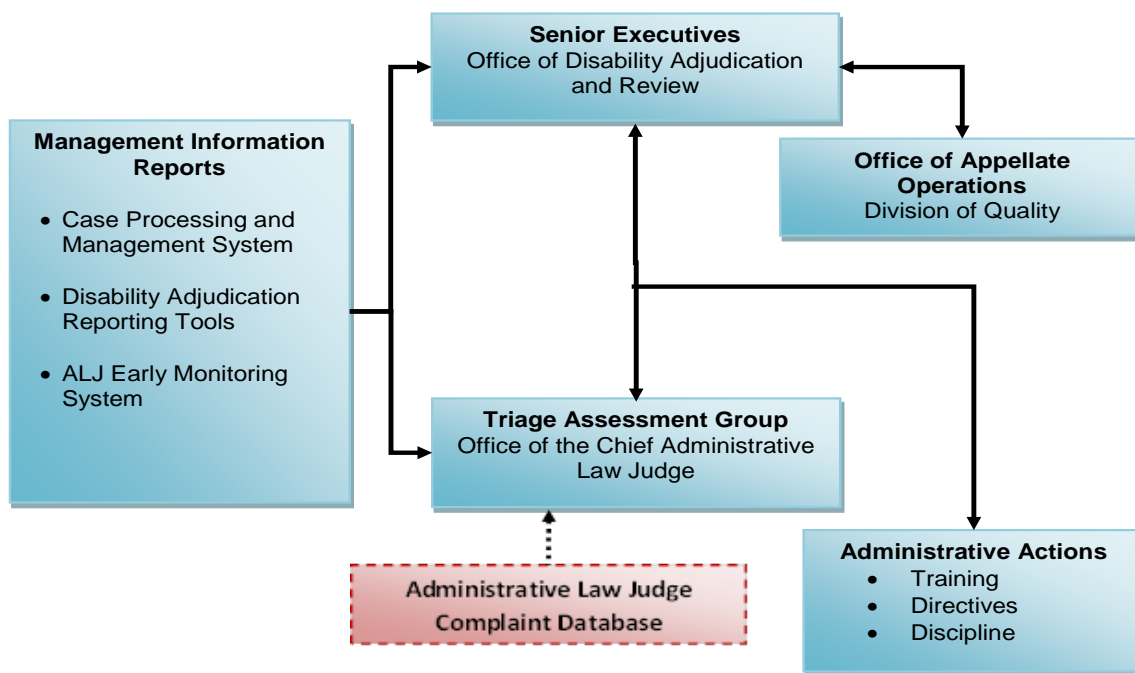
Senior Executives
Office of Disability Adjudication and Review

Management Information Reports

- Case Processing and Management System
- Disability Adjudication Reporting Tools
- ALJ Early Monitoring System

Office of Appellate Operations
Division of Quality

Triage Assessment Group
Office of the Chief Administrative Law Judge

Administrative Law Judge Complaint Database

Administrative Actions
- Training
- Directives
- Discipline